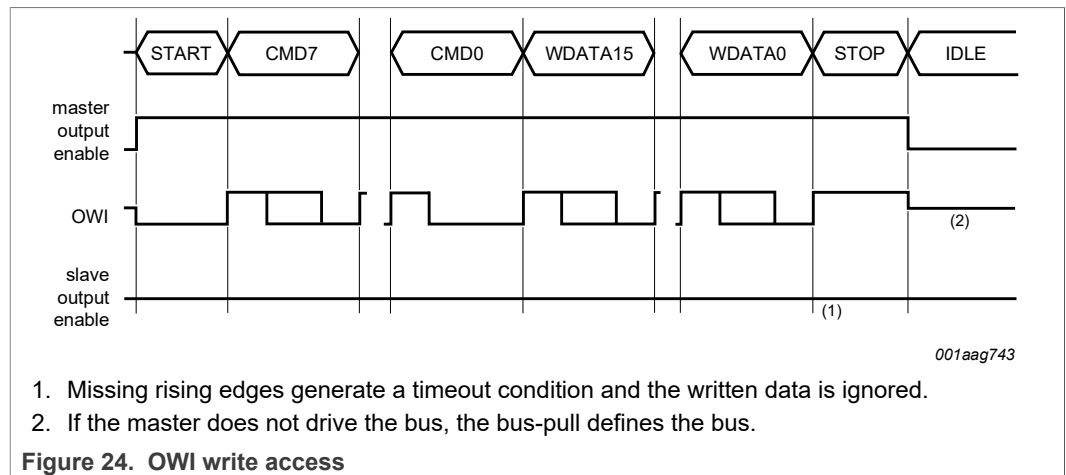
START
CMD7
CMD0
WDATA15
WDATA0
STOP
IDLE

master output enable

OWI

(2)

slave output enable

(1)

001aag743

1. Missing rising edges generate a timeout condition and the written data is ignored.
2. If the master does not drive the bus, the bus-pull defines the bus.

Figure 24. OWI write access